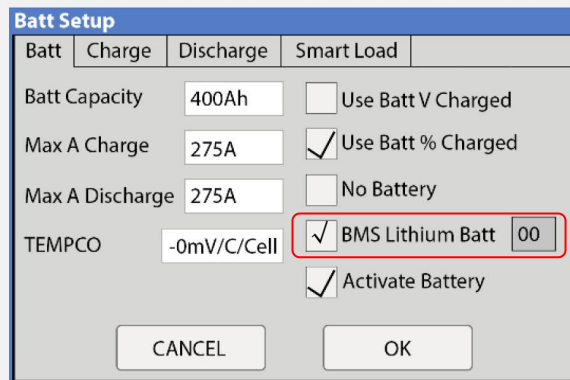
Batt Setup

Batt | Charge | Discharge | Smart Load

Batt Capacity 400Ah

Max A Charge 275A

Max A Discharge 275A

TEMPCO -0mV/C/Cell

Use Batt V Charged

✓ Use Batt % Charged

No Battery

✓ BMS Lithium Batt 00

✓ Activate Battery

CANCEL

OK